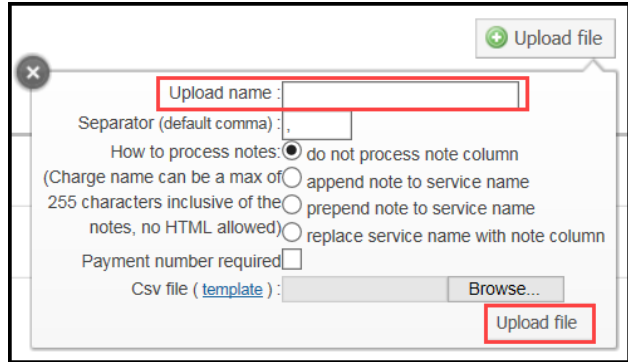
Upload file

Upload name :

Separator (default comma) : ,

How to process notes: do not process note column
(Charge name can be a max of append note to service name
255 characters inclusive of the prepend note to service name
notes, no HTML allowed) replace service name with note column

Payment number required

Csv file ( template ) : Browse...

Upload file